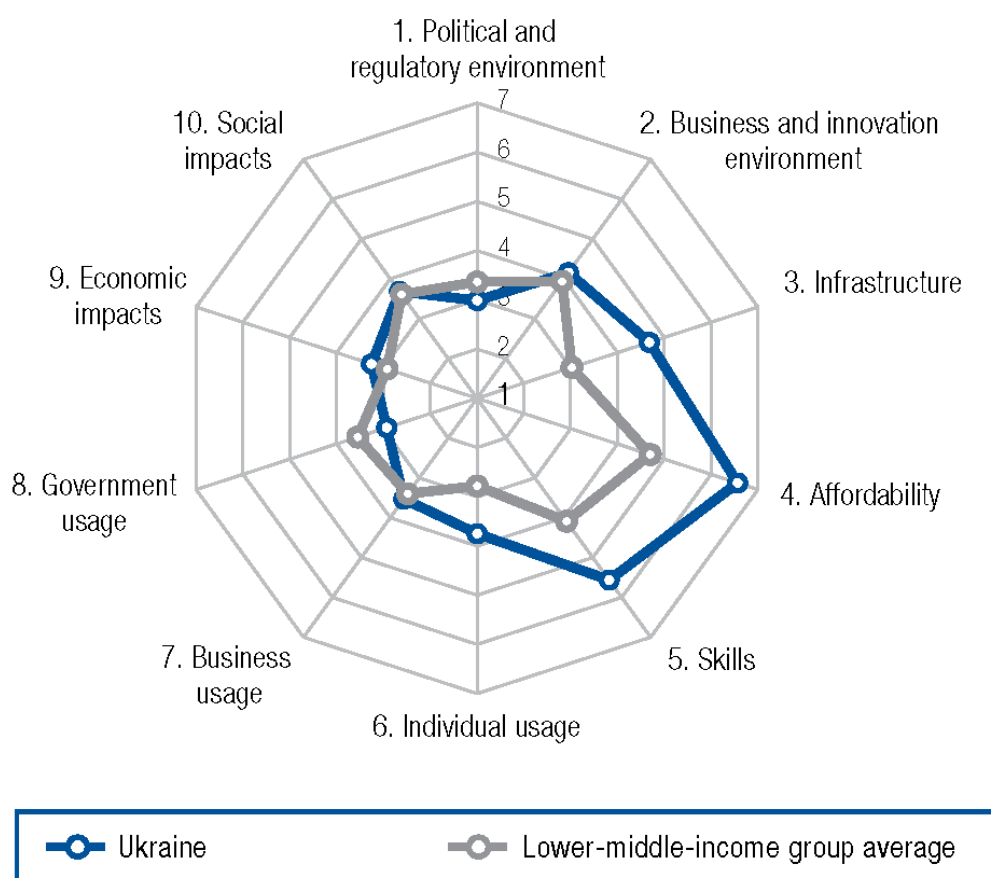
1. Political and regulatory environment

7
6
5
4
3
2
1

2. Business and innovation environment

3. Infrastructure

4. Affordability

5. Skills

6. Individual usage

7. Business usage

8. Government usage

9. Economic impacts

10. Social impacts

Ukraine

Lower-middle-income group average